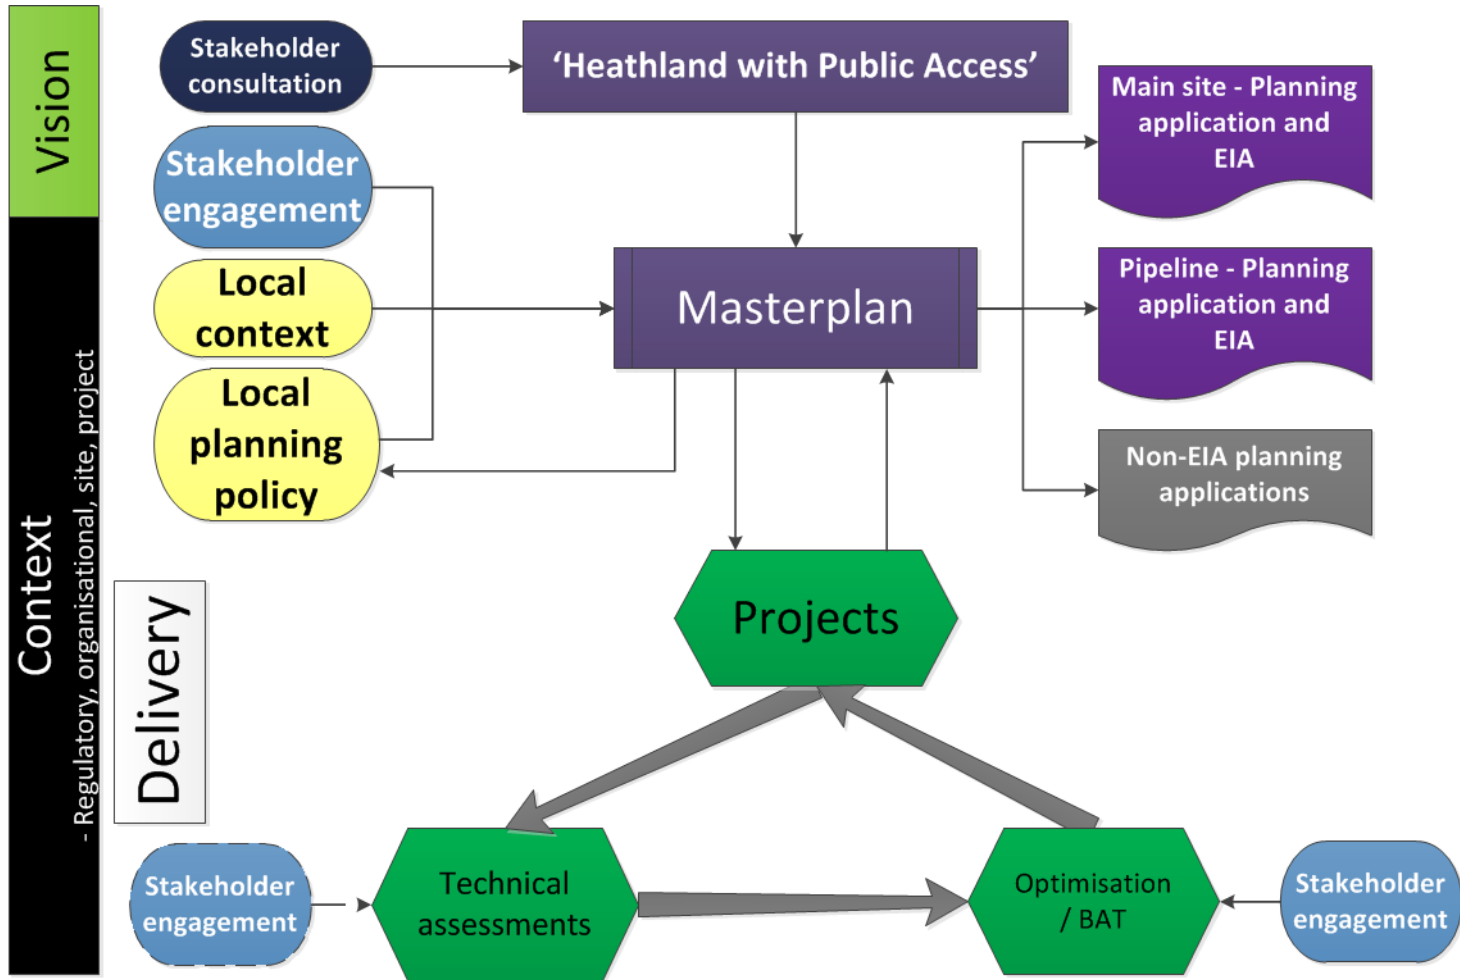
Vision

Context

- Regulatory, organisational, site, project

Stakeholder consultation

'Heathland with Public Access'

Main site - Planning application and EIA

Stakeholder engagement

Local context

Local planning policy

Masterplan

Pipeline - Planning application and EIA

Non-EIA planning applications

Delivery

Projects

Stakeholder engagement

Technical assessments

Optimisation / BAT

Stakeholder engagement